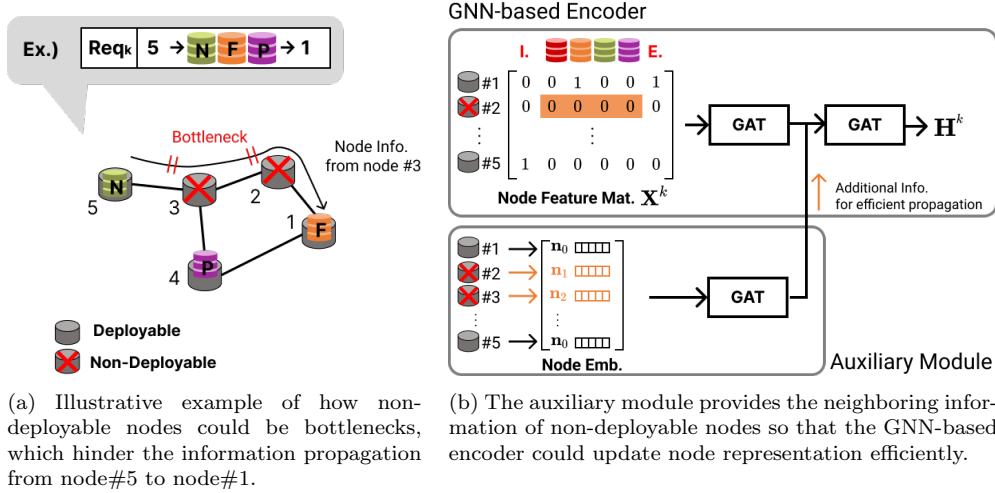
Ex.) Req$_k$ 5 → N F P → 1

Bottleneck

Node Info. from node #3

N 5 3 2 1 F P 4

Deployable

Non-Deployable

(a) Illustrative example of how non-deployable nodes could be bottlenecks, which hinder the information propagation from node#5 to node#1.

GNN-based Encoder

I. E.

#1 #2 ⋮ #5

$\begin{bmatrix} 0 & 0 & 1 & 0 & 0 & 1 \\ 0 & 0 & 0 & 0 & 0 & 0 \\ & & \vdots & & & \\ 1 & 0 & 0 & 0 & 0 & 0 \end{bmatrix}$

Node Feature Mat. $\mathbf{X}^k$

GAT GAT $\mathbf{H}^k$

Additional Info. for efficient propagation

#1 #2 #3 ⋮ #5

$\mathbf{n}_0$ $\mathbf{n}_1$ $\mathbf{n}_2$ ⋮ $\mathbf{n}_0$

Node Emb.

GAT

Auxiliary Module

(b) The auxiliary module provides the neighboring information of non-deployable nodes so that the GNN-based encoder could update node representation efficiently.